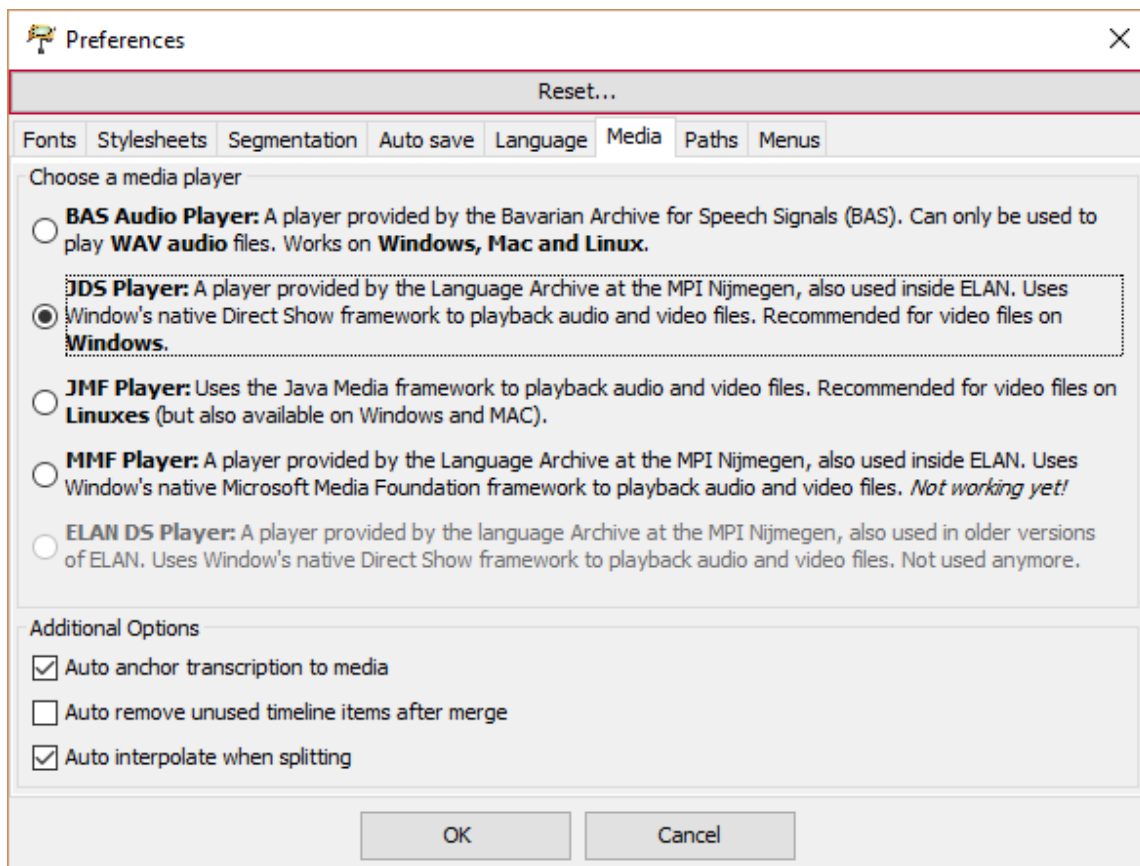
Preferences

Reset...

Fonts | Stylesheets | Segmentation | Auto save | Language | Media | Paths | Menus

Choose a media player

**BAS Audio Player:** A player provided by the Bavarian Archive for Speech Signals (BAS). Can only be used to play **WAV audio** files. Works on **Windows, Mac and Linux**.

**JDS Player:** A player provided by the Language Archive at the MPI Nijmegen, also used inside ELAN. Uses Window's native Direct Show framework to playback audio and video files. Recommended for video files on **Windows**.

**JMF Player:** Uses the Java Media framework to playback audio and video files. Recommended for video files on **Linuxes** (but also available on Windows and MAC).

**MMF Player:** A player provided by the Language Archive at the MPI Nijmegen, also used inside ELAN. Uses Window's native Microsoft Media Foundation framework to playback audio and video files. *Not working yet!*

**ELAN DS Player:** A player provided by the language Archive at the MPI Nijmegen, also used in older versions of ELAN. Uses Window's native Direct Show framework to playback audio and video files. Not used anymore.

Additional Options

Auto anchor transcription to media

Auto remove unused timeline items after merge

Auto interpolate when splitting

OK

Cancel